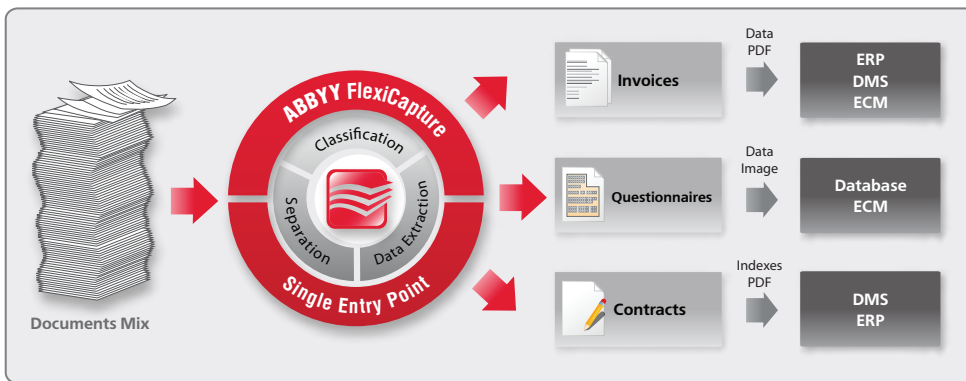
Documents Mix

ABBYY FlexiCapture

Classification

Separation

Data Extraction

Single Entry Point

Invoices

Data
PDF

ERP
DMS
ECM

Questionnaires

Data
Image

Database
ECM

Contracts

Indexes
PDF

DMS
ERP